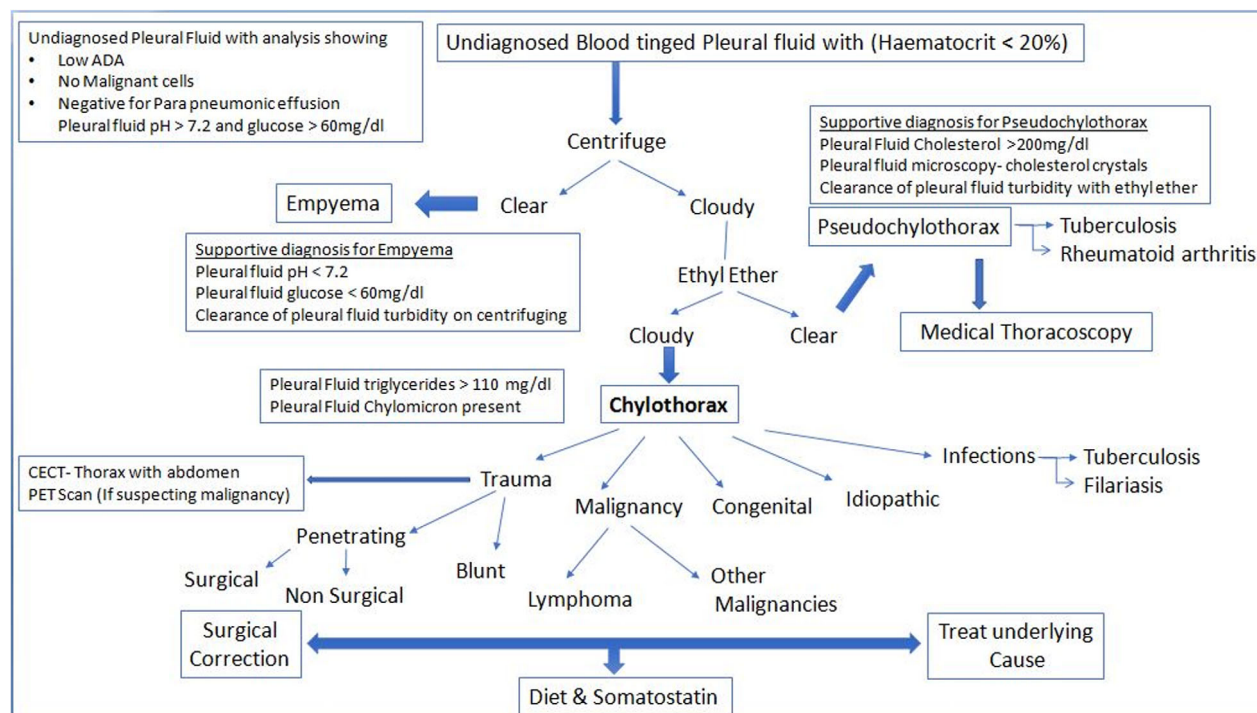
Undiagnosed Pleural Fluid with analysis showing
• Low ADA
• No Malignant cells
• Negative for Para pneumonic effusion
Pleural fluid pH > 7.2 and glucose > 60mg/dl

Undiagnosed Blood tinged Pleural fluid with (Haematocrit < 20%)

Centrifuge

Supportive diagnosis for Pseudochylothorax
Pleural Fluid Cholesterol >200mg/dl
Pleural fluid microscopy- cholesterol crystals
Clearance of pleural fluid turbidity with ethyl ether

Empyema

Clear

Cloudy

Pseudochylothorax

Tuberculosis

Rheumatoid arthritis

Supportive diagnosis for Empyema
Pleural fluid pH < 7.2
Pleural fluid glucose < 60mg/dl
Clearance of pleural fluid turbidity on centrifuging

Ethyl Ether

Cloudy

Clear

Medical Thoracoscopy

Pleural Fluid triglycerides > 110 mg/dl
Pleural Fluid Chylomicron present

Chylothorax

CECT- Thorax with abdomen
PET Scan (If suspecting malignancy)

Trauma

Infections

Tuberculosis

Filariasis

Malignancy

Congenital

Idiopathic

Penetrating

Surgical

Non Surgical

Blunt

Lymphoma

Other Malignancies

Surgical Correction

Treat underlying Cause

Diet & Somatostatin